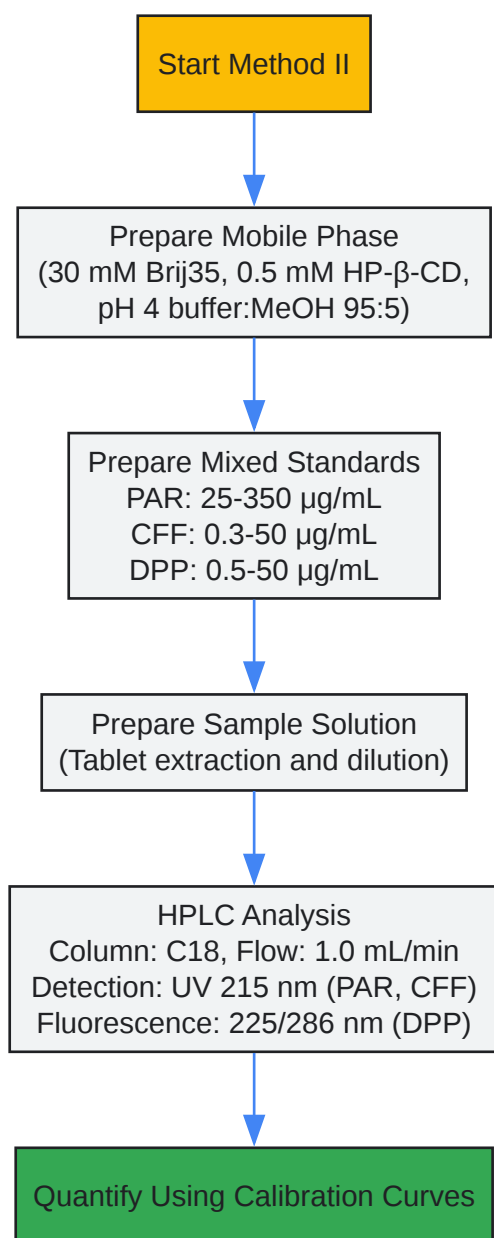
Start Method II

Prepare Mobile Phase
(30 mM Brij35, 0.5 mM HP-β-CD, pH 4 buffer:MeOH 95:5)

Prepare Mixed Standards
PAR: 25-350 μg/mL
CFF: 0.3-50 μg/mL
DPP: 0.5-50 μg/mL

Prepare Sample Solution
(Tablet extraction and dilution)

HPLC Analysis
Column: C18, Flow: 1.0 mL/min
Detection: UV 215 nm (PAR, CFF)
Fluorescence: 225/286 nm (DPP)

Quantify Using Calibration Curves